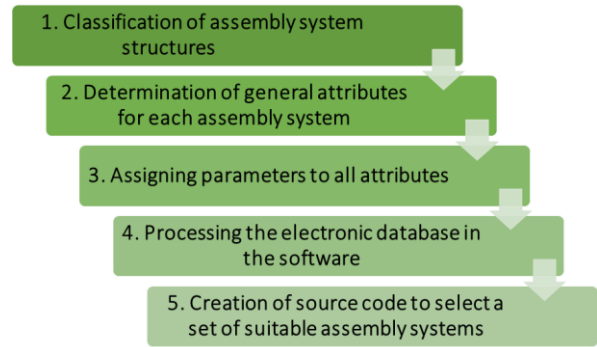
1. Classification of assembly system structures

2. Determination of general attributes for each assembly system

3. Assigning parameters to all attributes

4. Processing the electronic database in the software

5. Creation of source code to select a set of suitable assembly systems